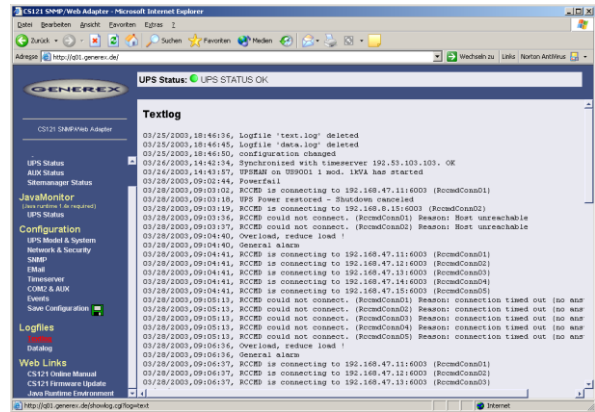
CS121 SNMP/Web Adapter - Microsoft Internet Explorer

Datei Bearbeiten Ansicht Favoriten Extras ?

Zurück Suchen Favoriten Medien

Adresse http://jql01.generex.de/ Wechseln zu Links Norton AntiVirus

GENEREX

CS121 SNMP/Web Adapter

UPS Status: UPS STATUS OK

UPS Status
AUX Status
Sitemanager Status

JavaMonitor
(Java runtime 1.4x required)
UPS Status

Configuration
UPS Model & System
Network & Security
SNMP
EMail
Timeserver
COM2 & AUX
Events
Save Configuration

Logfiles
Textlog
Datalog

Web Links
CS121 Online Manual
CS121 Firmware Update
Java Runtime Environment

Textlog

03/25/2003,18:46:36, Logfile 'text.log' deleted
03/25/2003,18:46:45, Logfile 'data.log' deleted
03/25/2003,18:46:50, configuration changed
03/26/2003,14:42:34, Synchronized with timeserver 192.53.103.103. OK
03/26/2003,14:43:57, UPSMAN on USV001 1 mod. 1kVA has started
03/28/2003,09:02:44, Powerfail
03/28/2003,09:03:02, RCCMD is connecting to 192.168.47.11:6003 (RccmdConn01)
03/28/2003,09:03:10, UPS Power restored - Shutdown canceled
03/28/2003,09:03:29, RCCMD is connecting to 192.168.8.15:6003 (RccmdConn02)
03/28/2003,09:03:36, RCCMD could not connect. (RccmdConn01) Reason: Host unreachable
03/28/2003,09:03:37, RCCMD could not connect. (RccmdConn02) Reason: Host unreachable
03/28/2003,09:04:40, Overload, reduce load !
03/28/2003,09:04:40, General alarm
03/28/2003,09:04:41, RCCMD is connecting to 192.168.47.11:6003 (RccmdConn01)
03/28/2003,09:04:41, RCCMD is connecting to 192.168.47.12:6003 (RccmdConn02)
03/28/2003,09:04:41, RCCMD is connecting to 192.168.47.13:6003 (RccmdConn03)
03/28/2003,09:04:41, RCCMD is connecting to 192.168.47.14:6003 (RccmdConn04)
03/28/2003,09:04:41, RCCMD is connecting to 192.168.47.15:6003 (RccmdConn05)
03/28/2003,09:05:13, RCCMD could not connect. (RccmdConn01) Reason: connection timed out (no ans
03/28/2003,09:05:13, RCCMD could not connect. (RccmdConn02) Reason: connection timed out (no ans
03/28/2003,09:05:13, RCCMD could not connect. (RccmdConn03) Reason: connection timed out (no ans
03/28/2003,09:05:13, RCCMD could not connect. (RccmdConn04) Reason: connection timed out (no ans
03/28/2003,09:05:13, RCCMD could not connect. (RccmdConn05) Reason: connection timed out (no ans
03/28/2003,09:06:36, Overload, reduce load !
03/28/2003,09:06:36, General alarm
03/28/2003,09:06:37, RCCMD is connecting to 192.168.47.11:6003 (RccmdConn01)
03/28/2003,09:06:37, RCCMD is connecting to 192.168.47.12:6003 (RccmdConn02)
03/28/2003,09:06:37, RCCMD is connecting to 192.168.47.13:6003 (RccmdConn03)

http://jql01.generex.de/showlog.cgi?log=text Internet